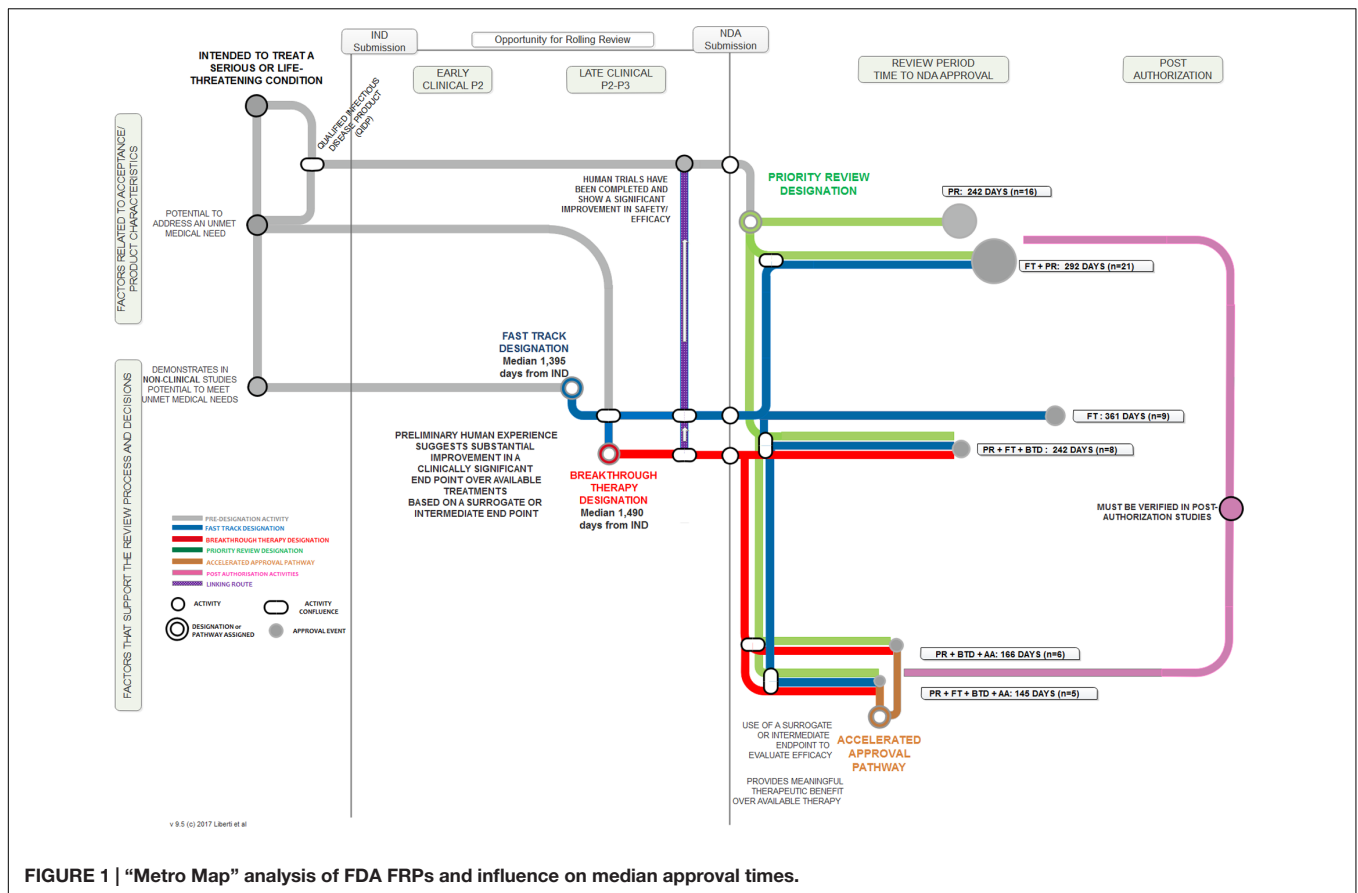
IND Submission

Opportunity for Rolling Review

NDA Submission

EARLY CLINICAL P2

LATE CLINICAL P2-P3

REVIEW PERIOD TIME TO NDA APPROVAL

POST AUTHORIZATION

INTENDED TO TREAT A SERIOUS OR LIFE-THREATENING CONDITION

QUALIFIED INFECTIOUS DISEASE PRODUCT (QIDP)

FACTORS RELATED TO ACCEPTANCE/ PRODUCT CHARACTERISTICS

POTENTIAL TO ADDRESS AN UNMET MEDICAL NEED

HUMAN TRIALS HAVE BEEN COMPLETED AND SHOW A SIGNIFICANT IMPROVEMENT IN SAFETY/ EFFICACY

PRIORITY REVIEW DESIGNATION

PR: 242 DAYS (n=16)

FT + PR: 292 DAYS (n=21)

FACTORS THAT SUPPORT THE REVIEW PROCESS AND DECISIONS

DEMONSTRATES IN NON-CLINICAL STUDIES POTENTIAL TO MEET UNMET MEDICAL NEEDS

FAST TRACK DESIGNATION
Median 1,395 days from IND

FT : 361 DAYS (n=9)

PRELIMINARY HUMAN EXPERIENCE SUGGESTS SUBSTANTIAL IMPROVEMENT IN A CLINICALLY SIGNIFICANT END POINT OVER AVAILABLE TREATMENTS BASED ON A SURROGATE OR INTERMEDIATE END POINT

BREAKTHROUGH THERAPY DESIGNATION
Median 1,490 days from IND

PR + FT + BTD : 242 DAYS (n=8)

MUST BE VERIFIED IN POST-AUTHORIZATION STUDIES

PRE-DESIGNATION ACTIVITY
FAST TRACK DESIGNATION
BREAKTHROUGH THERAPY DESIGNATION
PRIORITY REVIEW DESIGNATION
ACCELERATED APPROVAL PATHWAY
POST AUTHORISATION ACTIVITIES
LINKING ROUTE

ACTIVITY
ACTIVITY CONFLUENCE
DESIGNATION or PATHWAY ASSIGNED
APPROVAL EVENT

PR + BTD + AA: 166 DAYS (n=6)

PR + FT + BTD + AA: 145 DAYS (n=5)

USE OF A SURROGATE OR INTERMEDIATE ENDPOINT TO EVALUATE EFFICACY

PROVIDES MEANINGFUL THERAPEUTIC BENEFIT OVER AVAILABLE THERAPY

ACCELERATED APPROVAL PATHWAY

v 9.5 (c) 2017 Liberti et al

FIGURE 1 | "Metro Map" analysis of FDA FRPs and influence on median approval times.